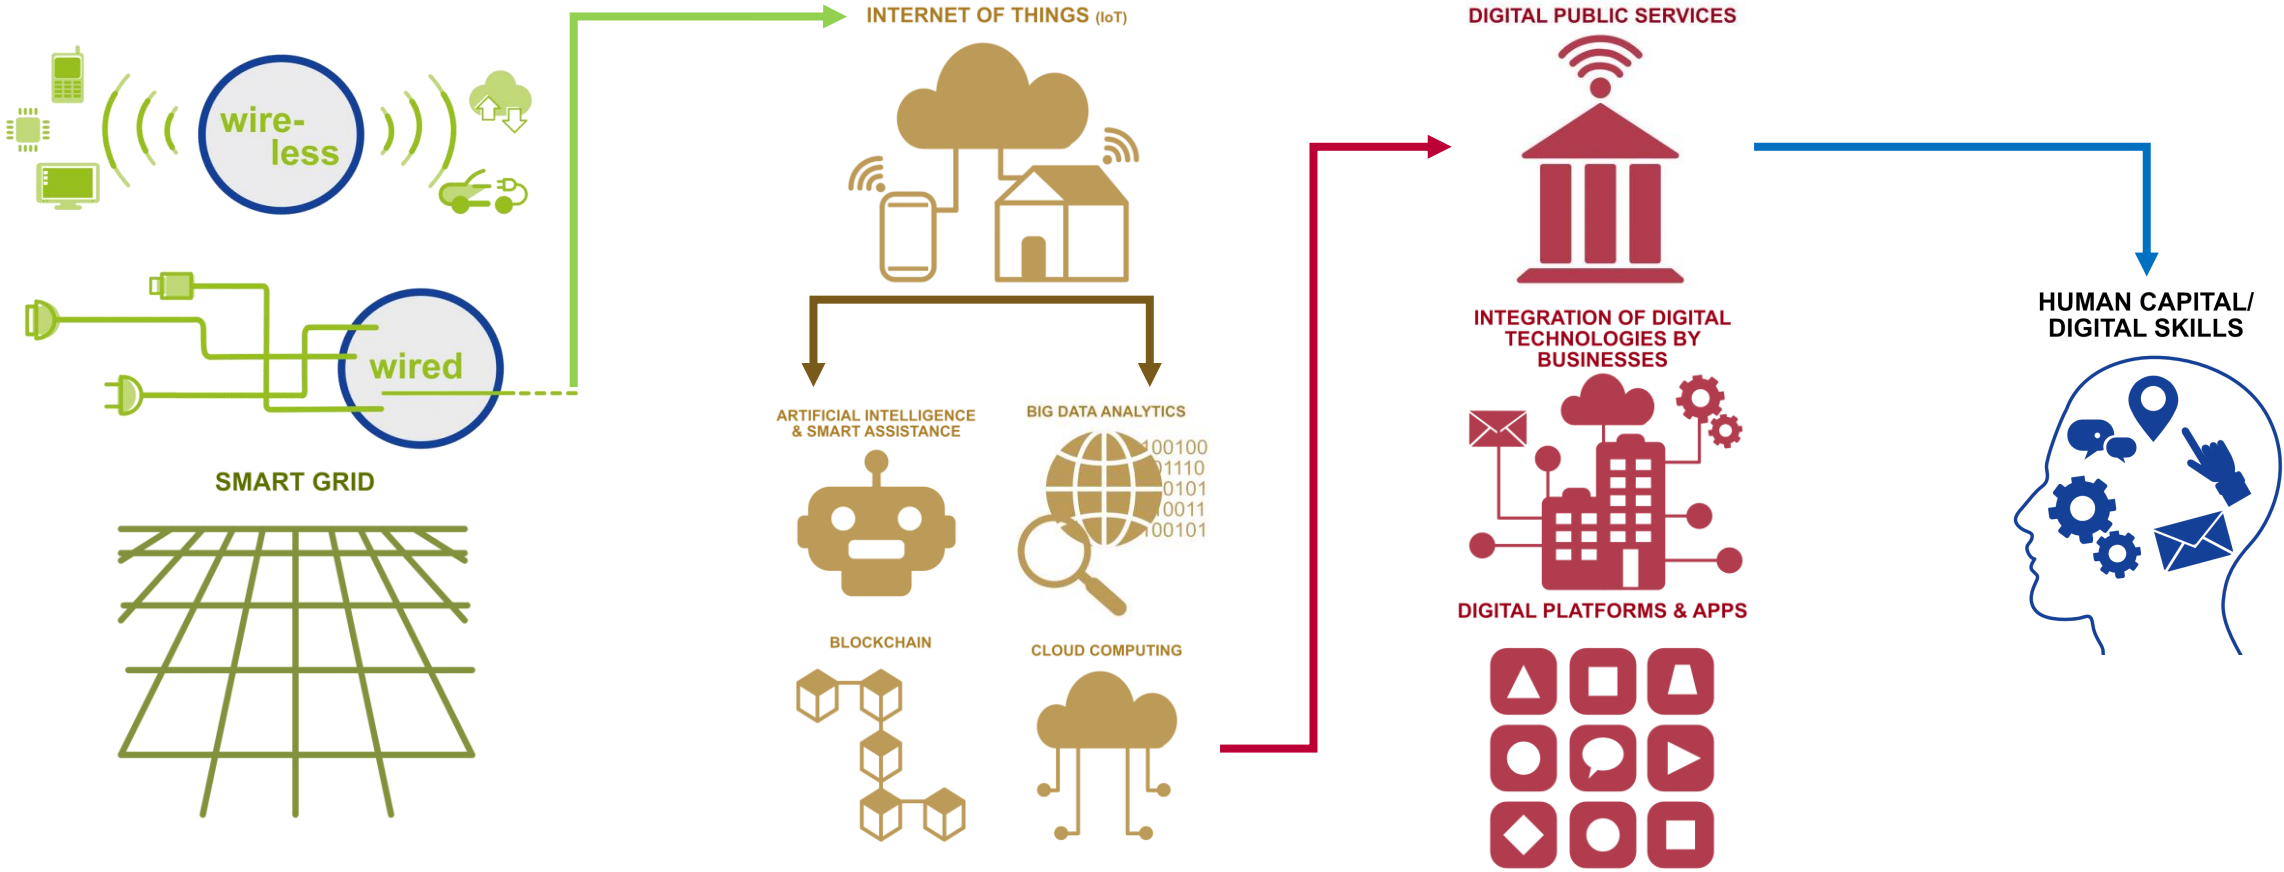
wireless

wired

SMART GRID

INTERNET OF THINGS (IoT)

ARTIFICIAL INTELLIGENCE & SMART ASSISTANCE

BIG DATA ANALYTICS

00100
01110
10101
10011
100101

BLOCKCHAIN

CLOUD COMPUTING

DIGITAL PUBLIC SERVICES

INTEGRATION OF DIGITAL TECHNOLOGIES BY BUSINESSES

DIGITAL PLATFORMS & APPS

HUMAN CAPITAL/ DIGITAL SKILLS